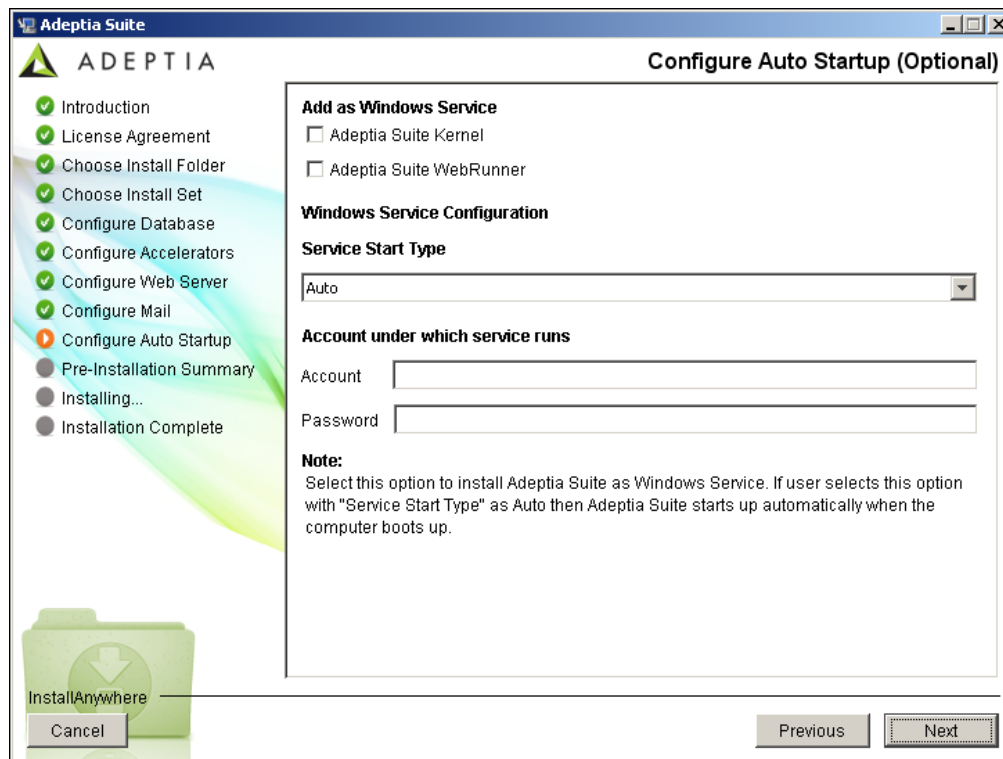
Adeptia Suite

ADEPTIA

Configure Auto Startup (Optional)

Introduction
License Agreement
Choose Install Folder
Choose Install Set
Configure Database
Configure Accelerators
Configure Web Server
Configure Mail
Configure Auto Startup
Pre-Installation Summary
Installing...
Installation Complete

Add as Windows Service

Adeptia Suite Kernel

Adeptia Suite WebRunner

Windows Service Configuration

Service Start Type

Auto

Account under which service runs

Account

Password

Note:
Select this option to install Adeptia Suite as Windows Service. If user selects this option with "Service Start Type" as Auto then Adeptia Suite starts up automatically when the computer boots up.

InstallAnywhere

Cancel

Previous

Next